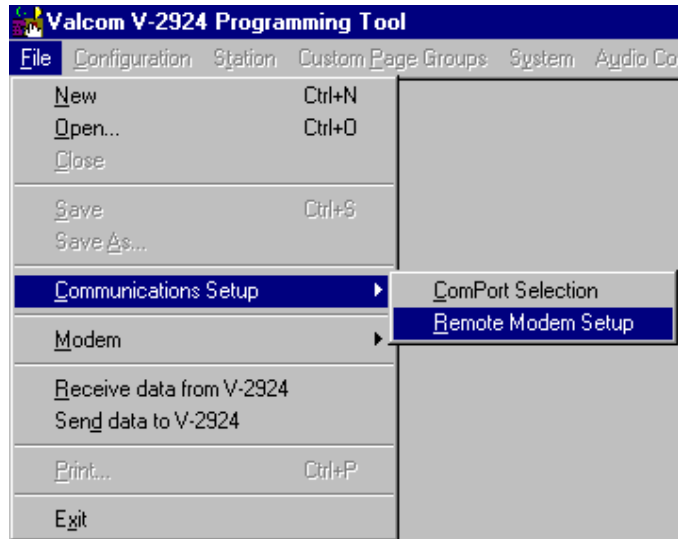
Valcom V-2924 Programming Tool

File Configuration Station Custom Page Groups System Audio Co

New Ctrl+N
Open... Ctrl+O
Close

Save Ctrl+S
Save As...

Communications Setup

Modem

Receive data from V-2924
Send data to V-2924

Print... Ctrl+P

Exit

ComPort Selection
Remote Modem Setup